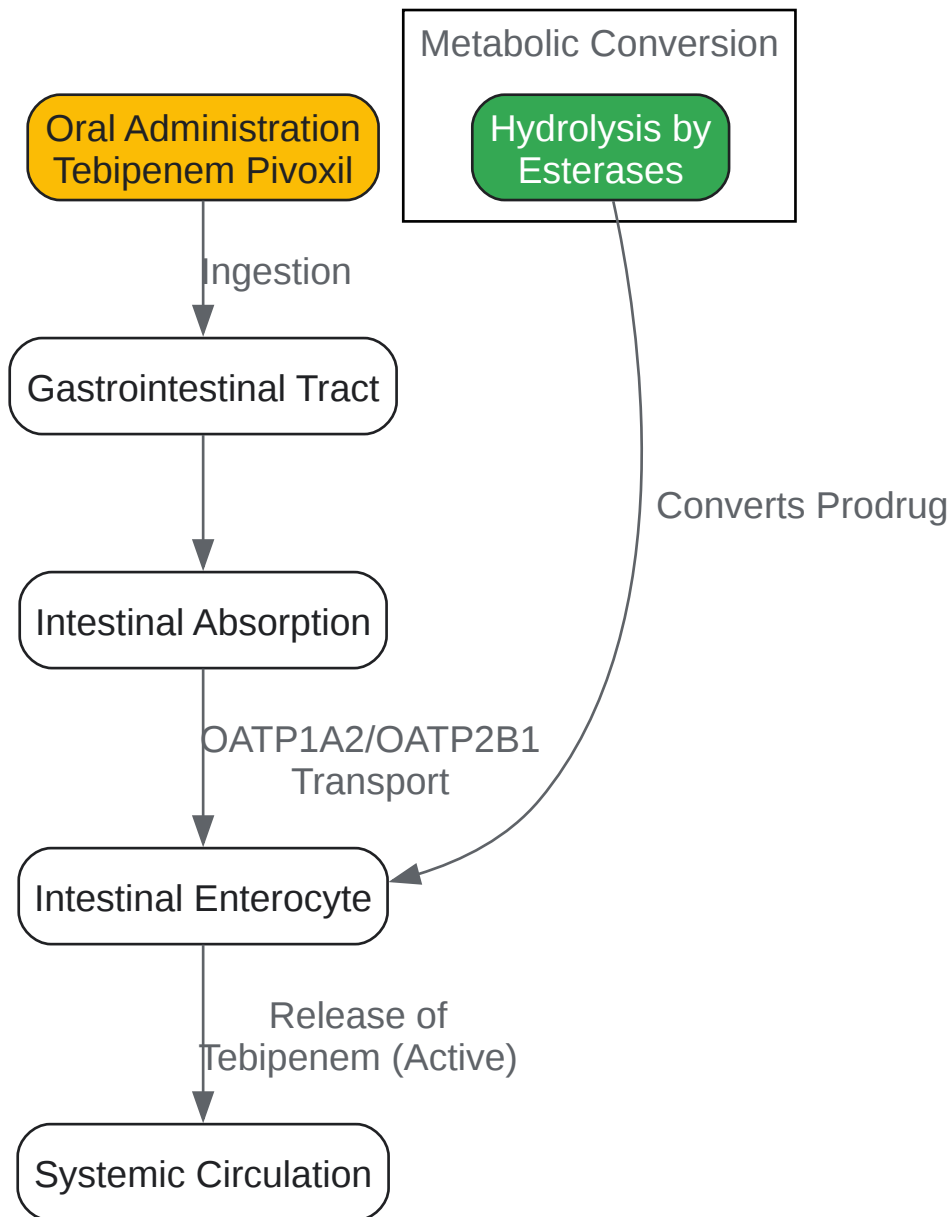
Metabolic Conversion

Hydrolysis by Esterases

Oral Administration Tebipenem Pivoxil

Ingestion

Gastrointestinal Tract

Converts Prodrug

Intestinal Absorption

OATP1A2/OATP2B1 Transport

Intestinal Enterocyte

Release of Tebipenem (Active)

Systemic Circulation